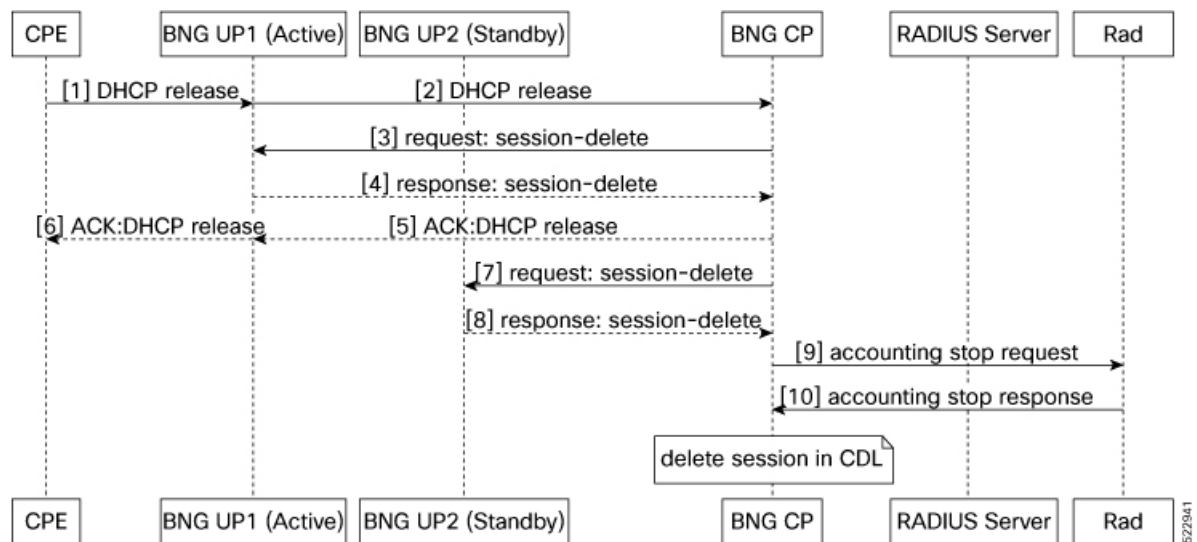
CPE

BNG UP1 (Active)

BNG UP2 (Standby)

BNG CP

RADIUS Server

Rad

[1] DHCP release

[2] DHCP release

[3] request: session-delete

[4] response: session-delete

[6] ACK:DHCP release

[5] ACK:DHCP release

[7] request: session-delete

[8] response: session-delete

[9] accounting stop request

[10] accounting stop response

delete session in CDL

CPE

BNG UP1 (Active)

BNG UP2 (Standby)

BNG CP

RADIUS Server

Rad

522941